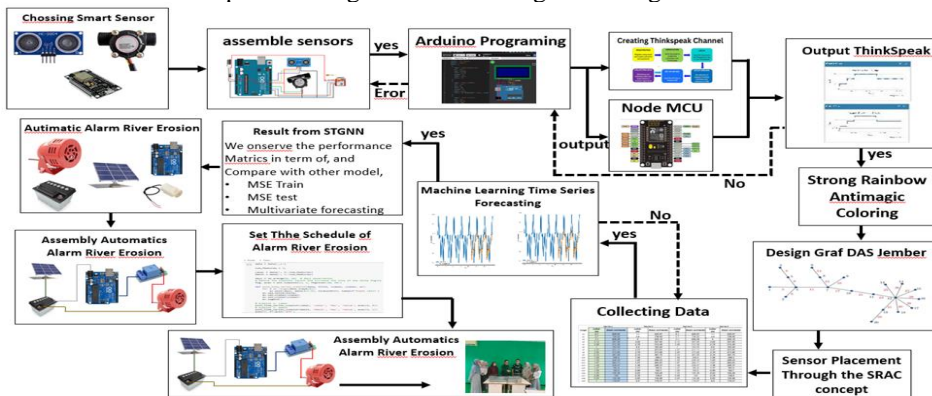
Chossing Smart Sensor

assemble sensors

yes

Eror

Arduino Programing

Creating Thinkspeak Channel

Node MCU

output

Output ThinkSpeak

yes

No

Strong Rainbow Antimagic Coloring

Design Graf DAS Jember

Sensor Placement Through the SRAC concept

Collecting Data

No

yes

Machine Learning Time Series Forecasting

yes

Result from STGNN
We onserve the performance Matrics in term of, and Compare with other model,
• MSE Train
• MSE test
• Multivariate forecasting

Autimatic Alarm River Erosion

Assembly Automatics Alarm River Erosion

Set Thhe Schedule of Alarm River Erosion

Assembly Automatics Alarm River Erosion